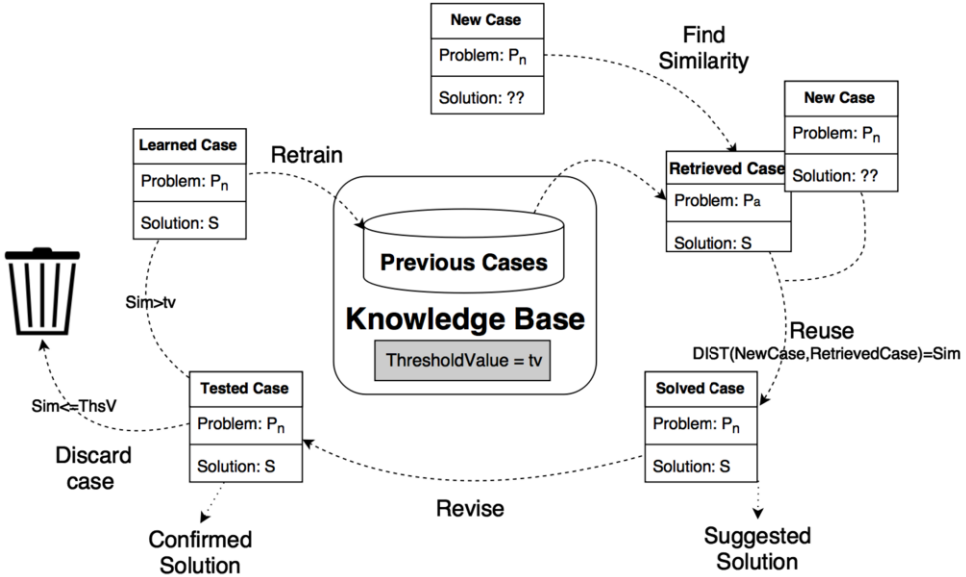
New Case

Problem: $P_n$

Solution: ??

Find Similarity

New Case

Problem: $P_n$

Solution: ??

Retrieved Case

Problem: $P_a$

Solution: S

Learned Case

Problem: $P_n$

Solution: S

Retrain

Previous Cases

Knowledge Base

ThresholdValue = tv

Sim>tv

Reuse

DIST(NewCase,RetrievedCase)=Sim

Sim<=ThsV

Tested Case

Problem: $P_n$

Solution: S

Discard case

Solved Case

Problem: $P_n$

Solution: S

Revise

Confirmed Solution

Suggested Solution